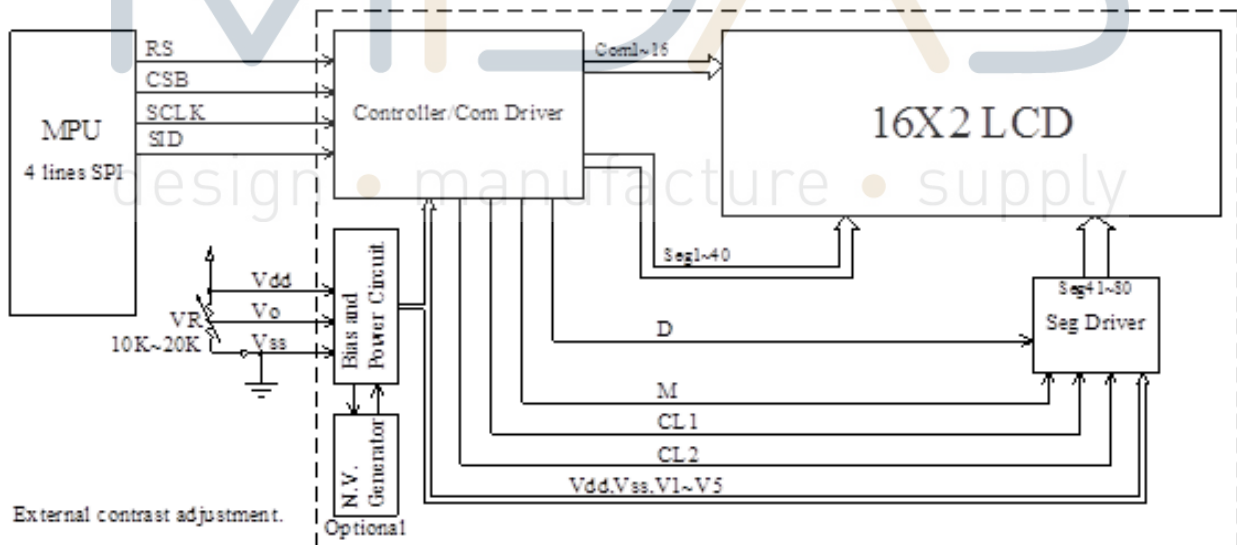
MPU
4 lines SPI

RS
CSB
SCLK
SID

Controller/Com Driver

Com1~16

16X2 LCD

design • manufacture • supply

Vdd
Vo
Vss
VR
10K~20K

Bias and Power Circuit

Seg1~40

Seg41~80
Seg Driver

D
M
CL1
CL2
Vdd,Vss,V1~V5

N.V. Generator
Optional

External contrast adjustment.